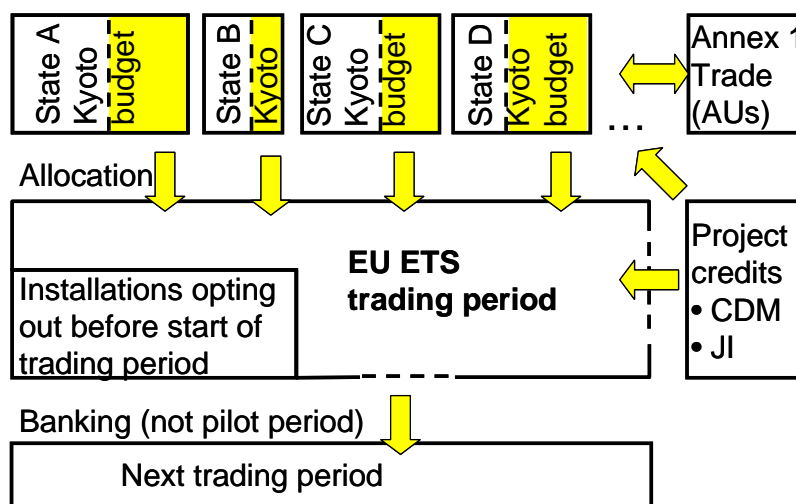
State A Kyoto budget

State B Kyoto

State C Kyoto budget

State D Kyoto budget

...

Annex 1 Trade (AUs)

Allocation

EU ETS trading period

Installations opting out before start of trading period

Project credits
• CDM
• JI

Banking (not pilot period)

Next trading period